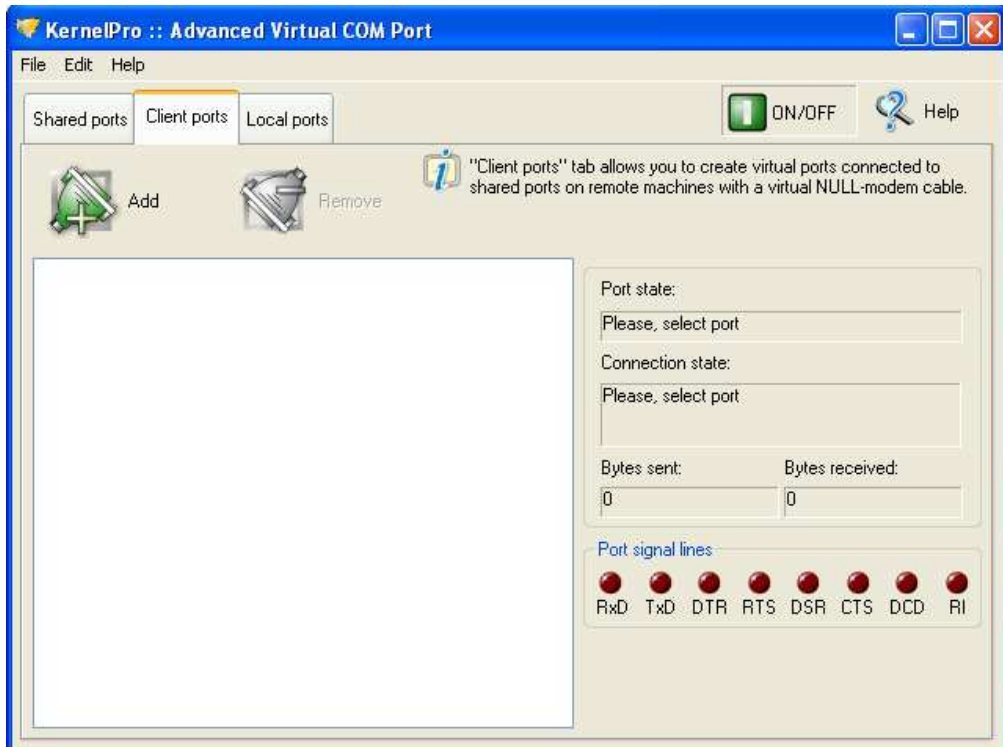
KernelPro :: Advanced Virtual COM Port

File Edit Help

Shared ports Client ports Local ports

ON/OFF

Help

Add

Remove

"Client ports" tab allows you to create virtual ports connected to shared ports on remote machines with a virtual NULL-modem cable.

Port state:

Please, select port

Connection state:

Please, select port

Bytes sent:

0

Bytes received:

0

Port signal lines

RxD TxD DTR RTS DSR CTS DCD RI